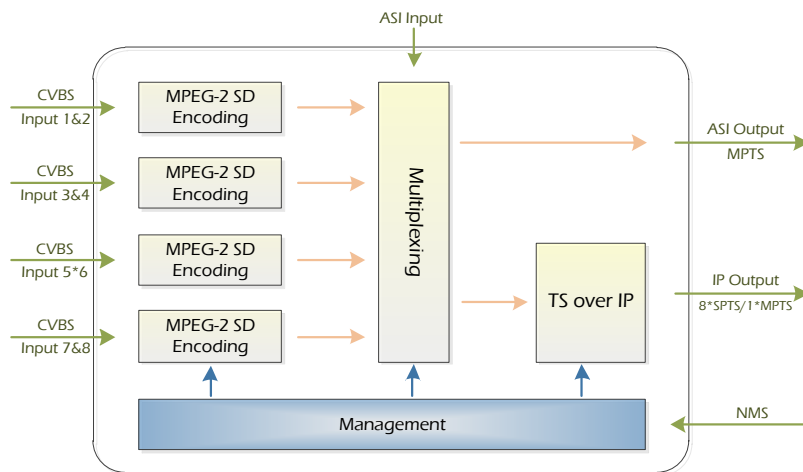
ASI Input

CVBS
Input 1&2

MPEG-2 SD
Encoding

CVBS
Input 3&4

MPEG-2 SD
Encoding

CVBS
Input 5*6

MPEG-2 SD
Encoding

CVBS
Input 7&8

MPEG-2 SD
Encoding

Multiplexing

ASI Output
MPTS

TS over IP

IP Output
8*SPTS/1*MPTS

Management

NMS